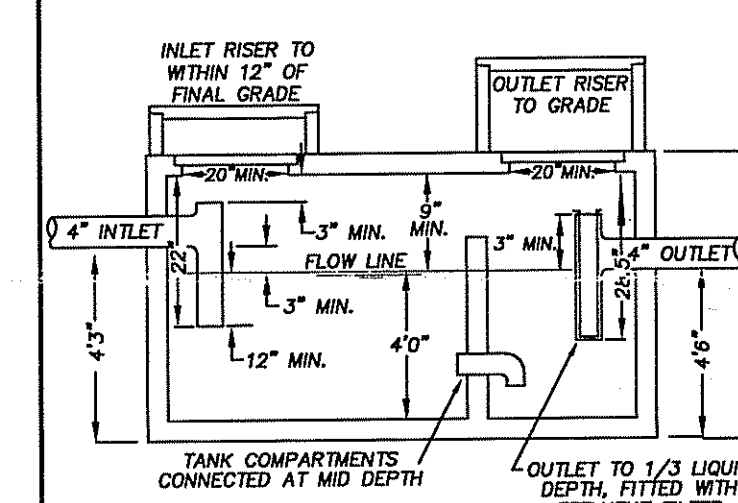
INLET RISER TO WITHIN 12" OF FINAL GRADE

OUTLET RISER TO GRADE

20" MIN.

20" MIN.

9" MIN.

4" INTLET

3" MIN.

22"

3" MIN.

4" OUTLET

26.5"

FLOW LINE

3" MIN.

12" MIN.

4'0"

4'3"

4'6"

TANK COMPARTMENTS CONNECTED AT MID DEPTH

OUTLET TO 1/3 LIQUI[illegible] DEPTH, FITTED WITH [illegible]